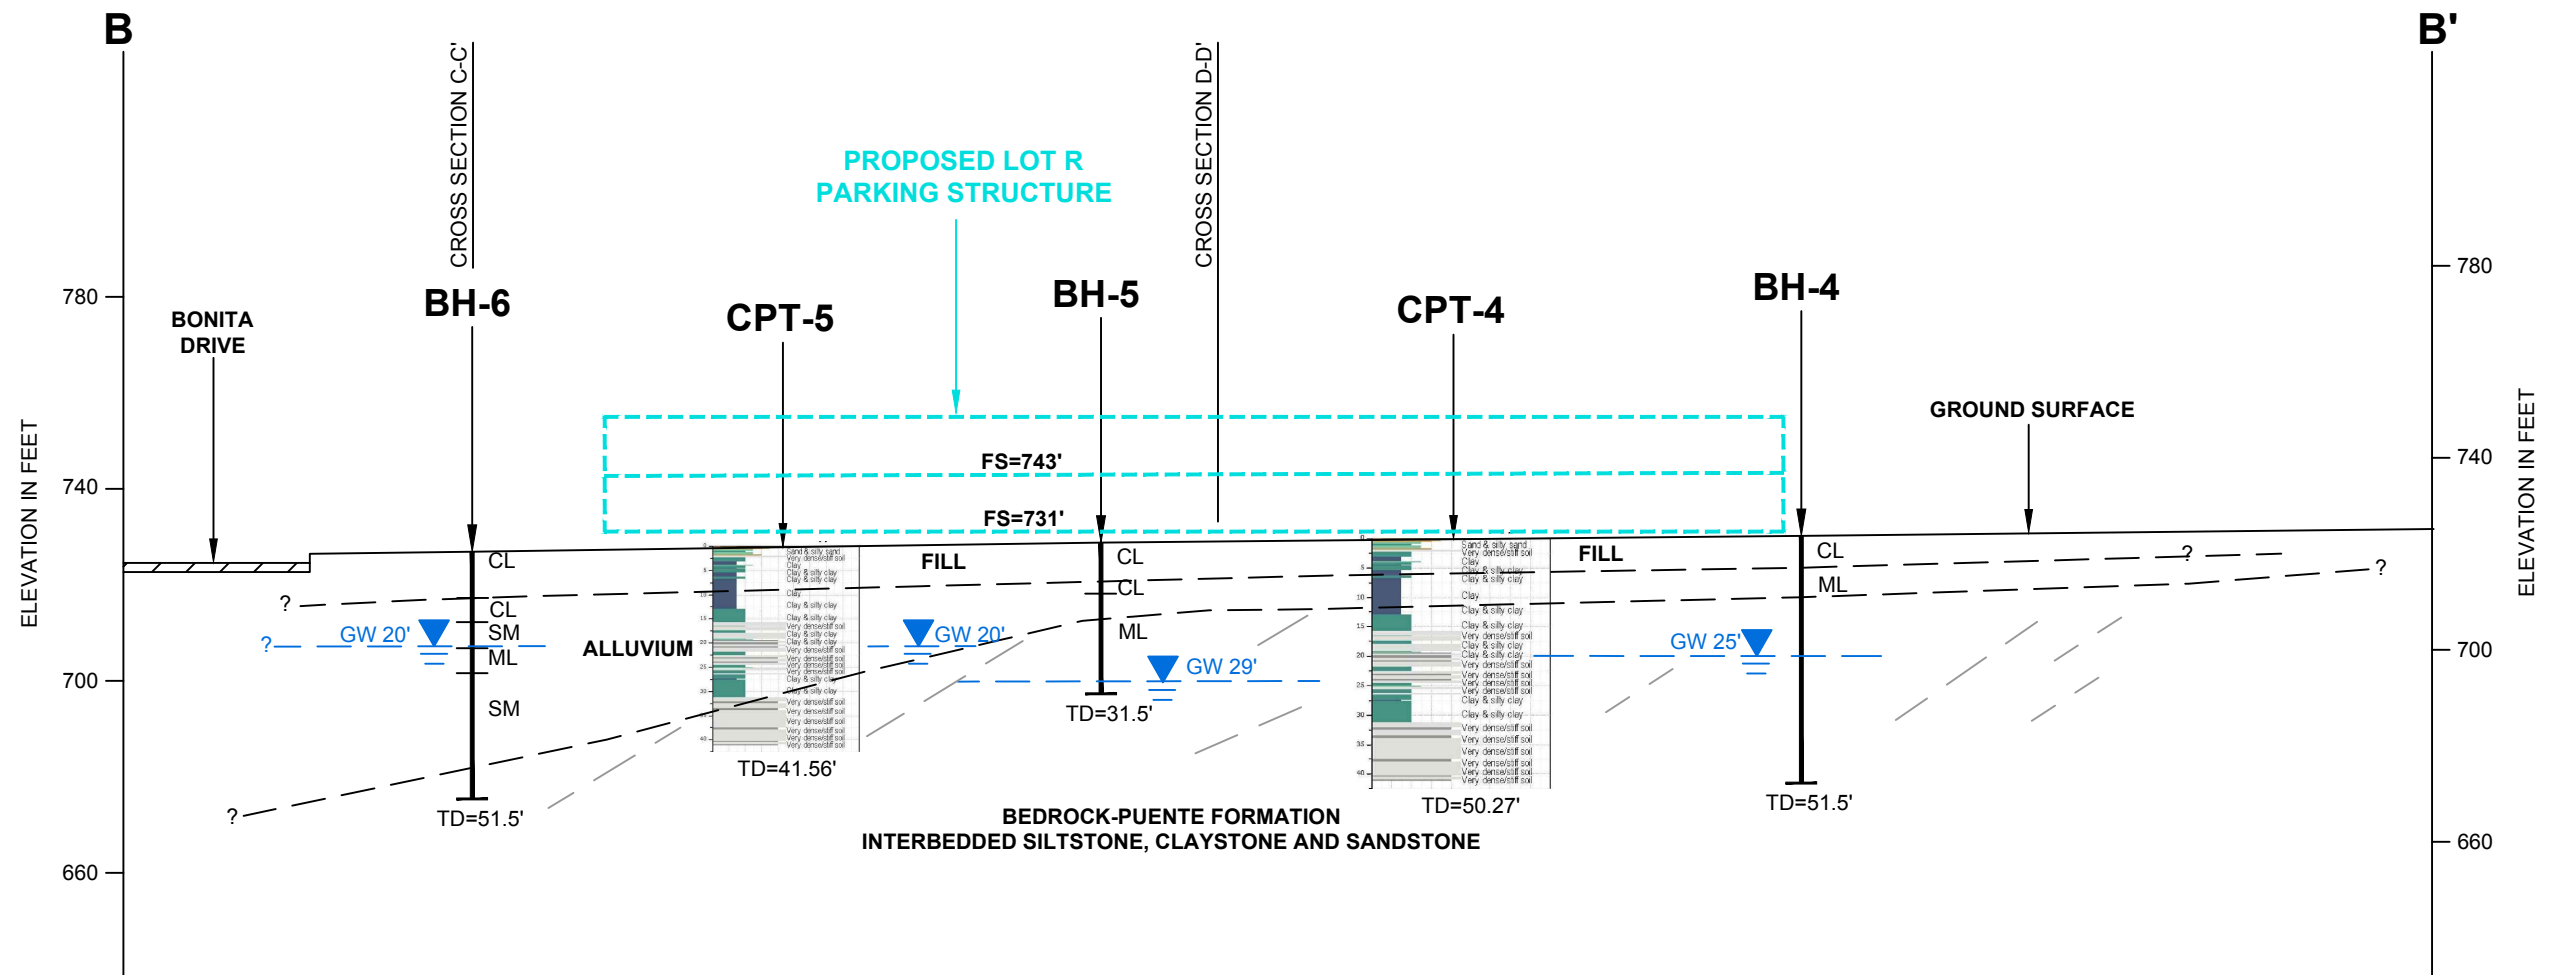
B

B'

CROSS SECTION C-C'

CROSS SECTION D-D'

PROPOSED LOT R
PARKING STRUCTURE

780

740

700

660

ELEVATION IN FEET

780

740

700

660

ELEVATION IN FEET

BONITA DRIVE

BH-6

CPT-5

BH-5

CPT-4

BH-4

GROUND SURFACE

FS=743'

FS=731'

FILL

FILL

CL

CL

SM

ML

SM

CL

CL

ML

CL

ML

?

?

?

?

?

GW 20'

GW 20'

GW 29'

GW 25'

ALLUVIUM

TD=51.5'

TD=41.56'

TD=31.5'

TD=50.27'

TD=51.5'

BEDROCK-PUENTE FORMATION
INTERBEDDED SILTSTONE, CLAYSTONE AND SANDSTONE